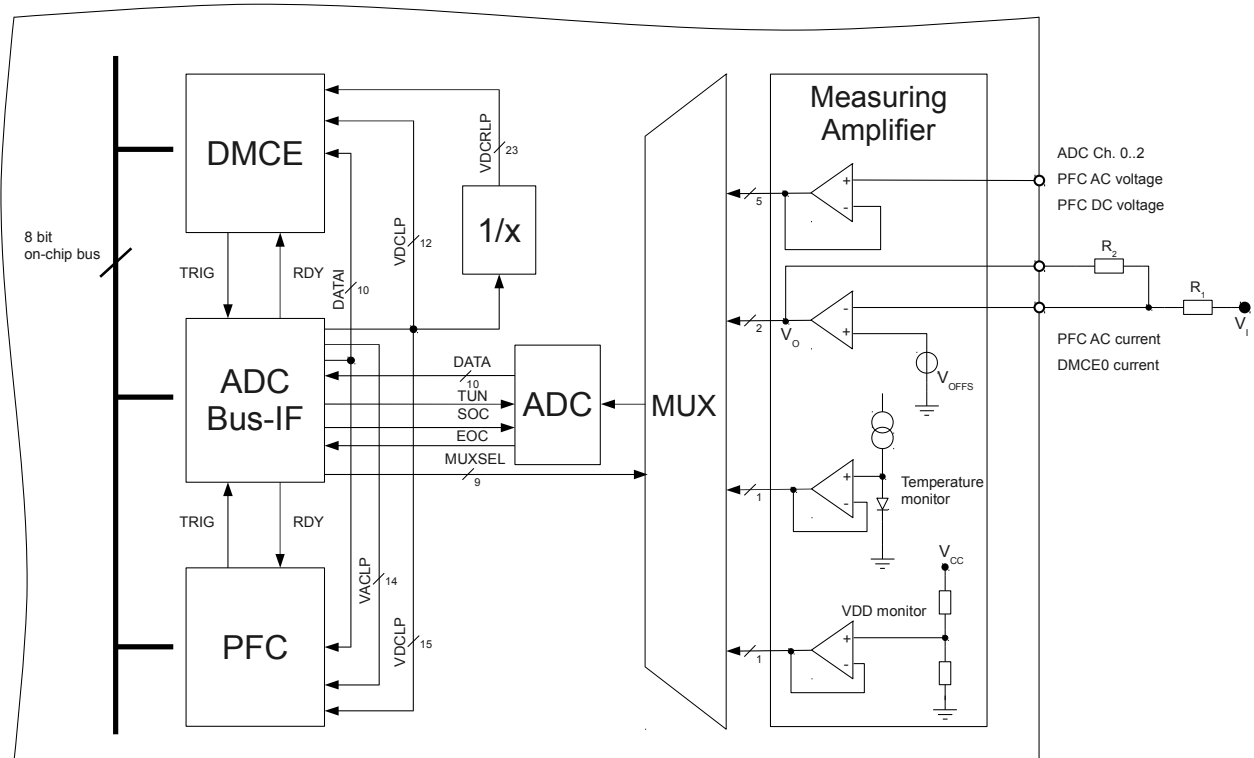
DMCE

1/x

VDCRLP 23

VDCLP 12

DATAI 10

8 bit
on-chip bus

TRIG

RDY

ADC
Bus-IF

DATA
10
TUN
SOC
EOC
MUXSEL
9

ADC

MUX

TRIG

RDY

VACLP 14

VDCLP 15

PFC

Measuring
Amplifier

5

ADC Ch. 0..2
PFC AC voltage
PFC DC voltage

$R_2$

$R_1$

$V_I$

2

$V_O$

PFC AC current
DMCE0 current

$V_{OFFS}$

1

Temperature
monitor

$V_{CC}$

VDD monitor

1